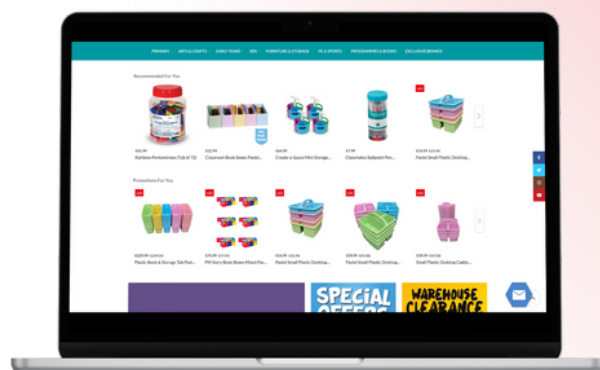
PRIMARY ARTS & CRAFTS EARLY YEARS SEN FURNITURE & STORAGE PE & SPORTS PROGRAMMES & BOOKS EXCLUSIVE BRANDS

Recommended For You

£41.99
Rainbow Perkomimos (Tub of 72)

£12.99
Classroom Book Boxes Pastel...

£64.99
Create-a-Space Mini Storage...

£7.99
Classmates Ballpoint Pen...

£16.99
Pastel Small Plastic Desktop...

Promotions For You

£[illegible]
Plastic Book & Storage Tub Pastel...

£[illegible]
PM Story Book Boxes Mixed Pa...

£16.99
Pastel Small Plastic Desktop...

£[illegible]
Pastel Small Plastic Desktop...

£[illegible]
Small Plastic Desktop Caddy...

SPECIAL OFFERS

WAREHOUSE CLEARANCE